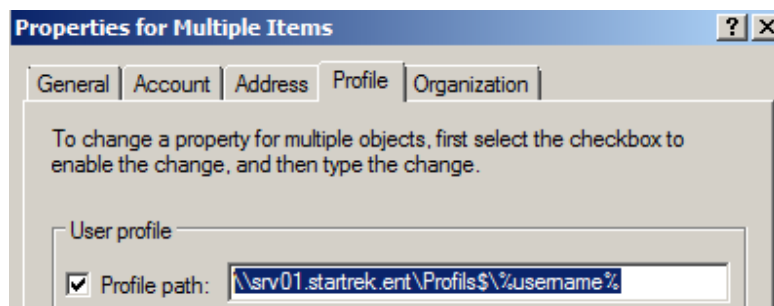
Properties for Multiple Items

? X

General | Account | Address | Profile | Organization

To change a property for multiple objects, first select the checkbox to enable the change, and then type the change.

User profile

Profile path: \\srv01.startrek.ent\Profils$\%username%